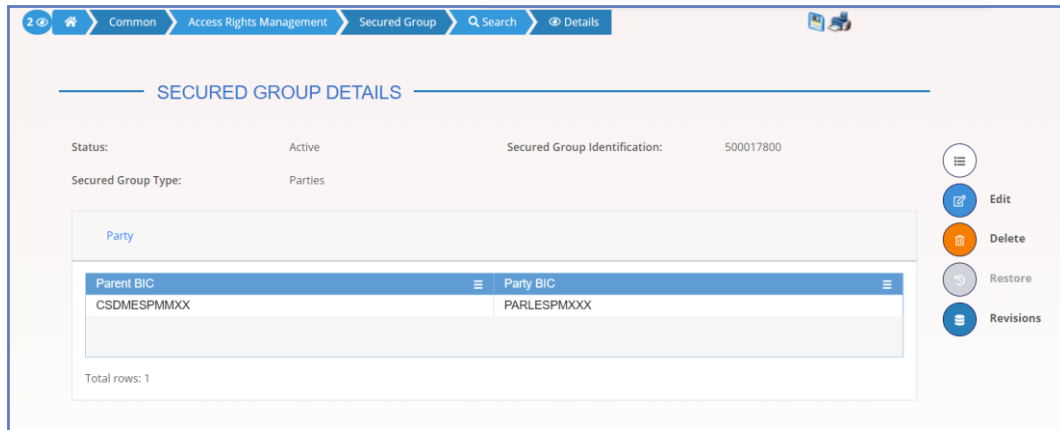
2 Common Access Rights Management Secured Group Search Details

SECURED GROUP DETAILS

Status: Active

Secured Group Identification: 500017800

Secured Group Type: Parties

Party

| Parent BIC | Party BIC |
|---|---|
| CSDMESPMMXX | PARLESPMXXX |

Total rows: 1

Edit

Delete

Restore

Revisions